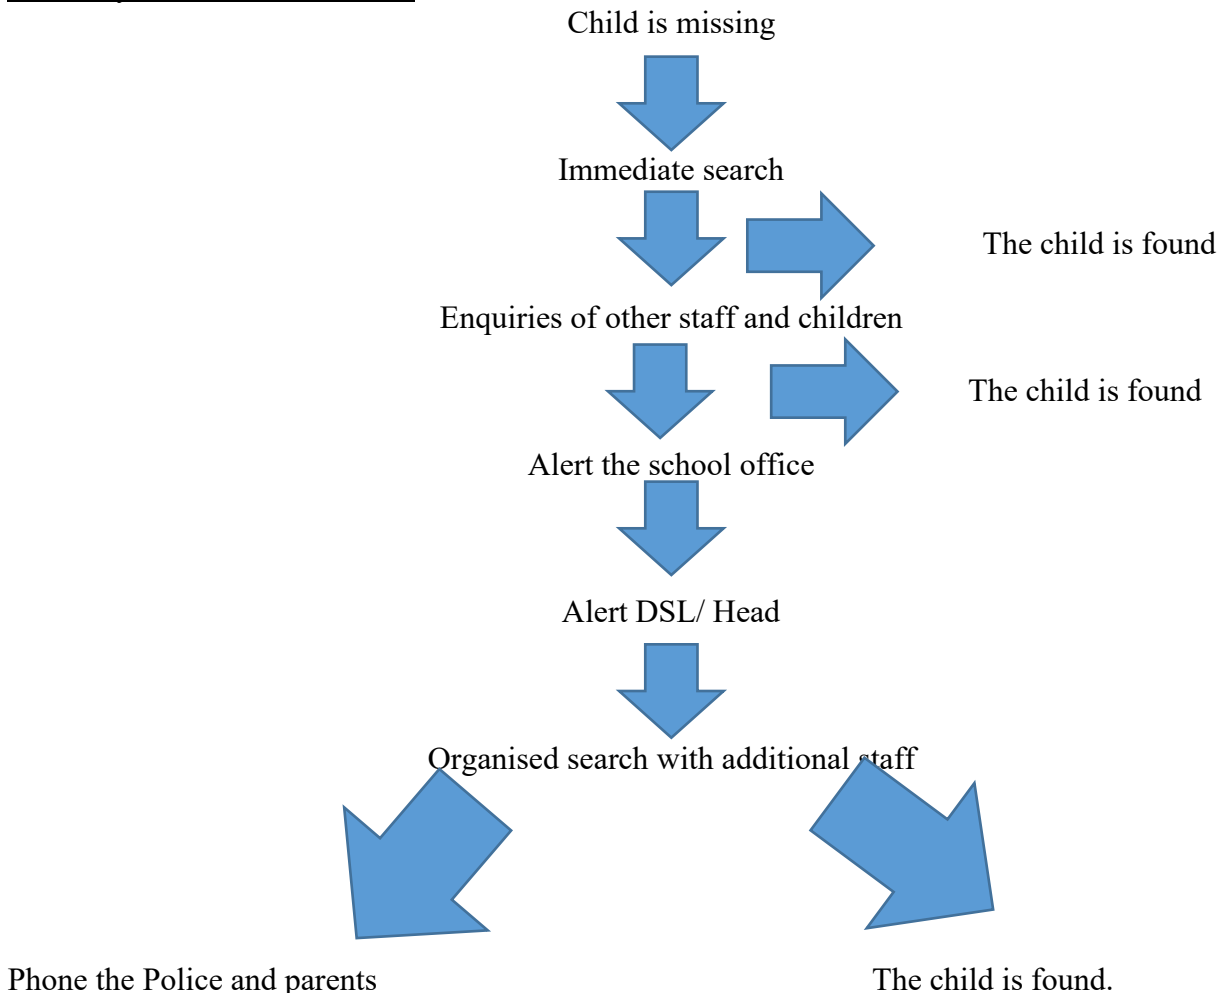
Child is missing

Immediate search

The child is found

Enquiries of other staff and children

The child is found

Alert the school office

Alert DSL/ Head

Organised search with additional staff

Phone the Police and parents

The child is found.